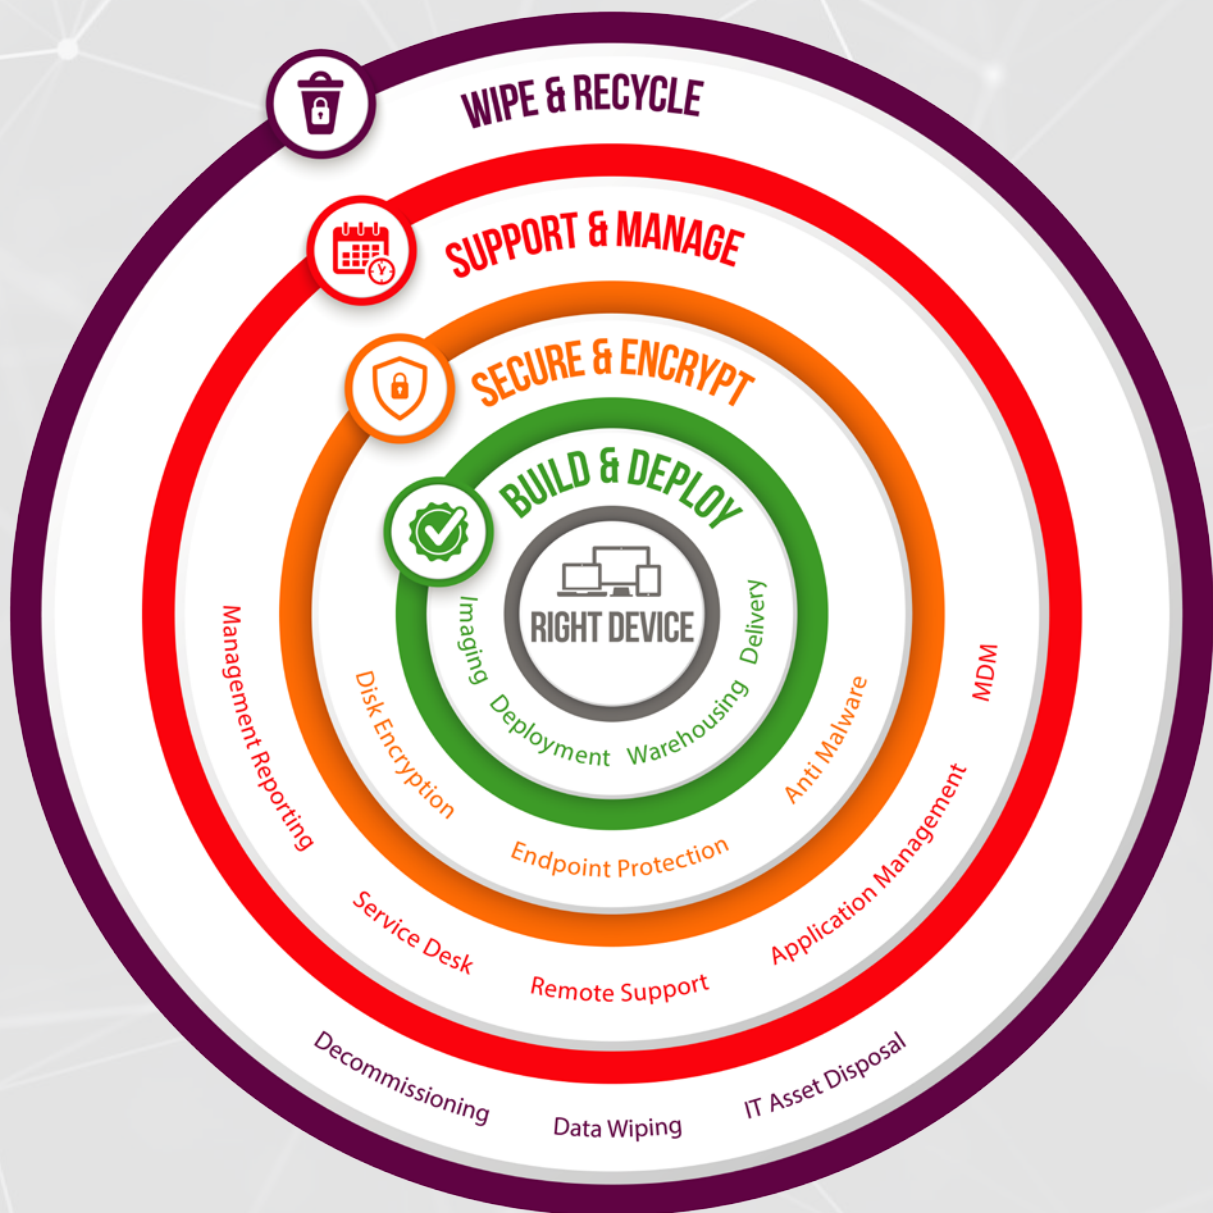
WIPE & RECYCLE

SUPPORT & MANAGE

SECURE & ENCRYPT

BUILD & DEPLOY

RIGHT DEVICE

Imaging

Deployment

Warehousing

Delivery

Disk Encryption

Endpoint Protection

Anti Malware

Management Reporting

Service Desk

Remote Support

Application Management

MDM

Decommissioning

Data Wiping

IT Asset Disposal